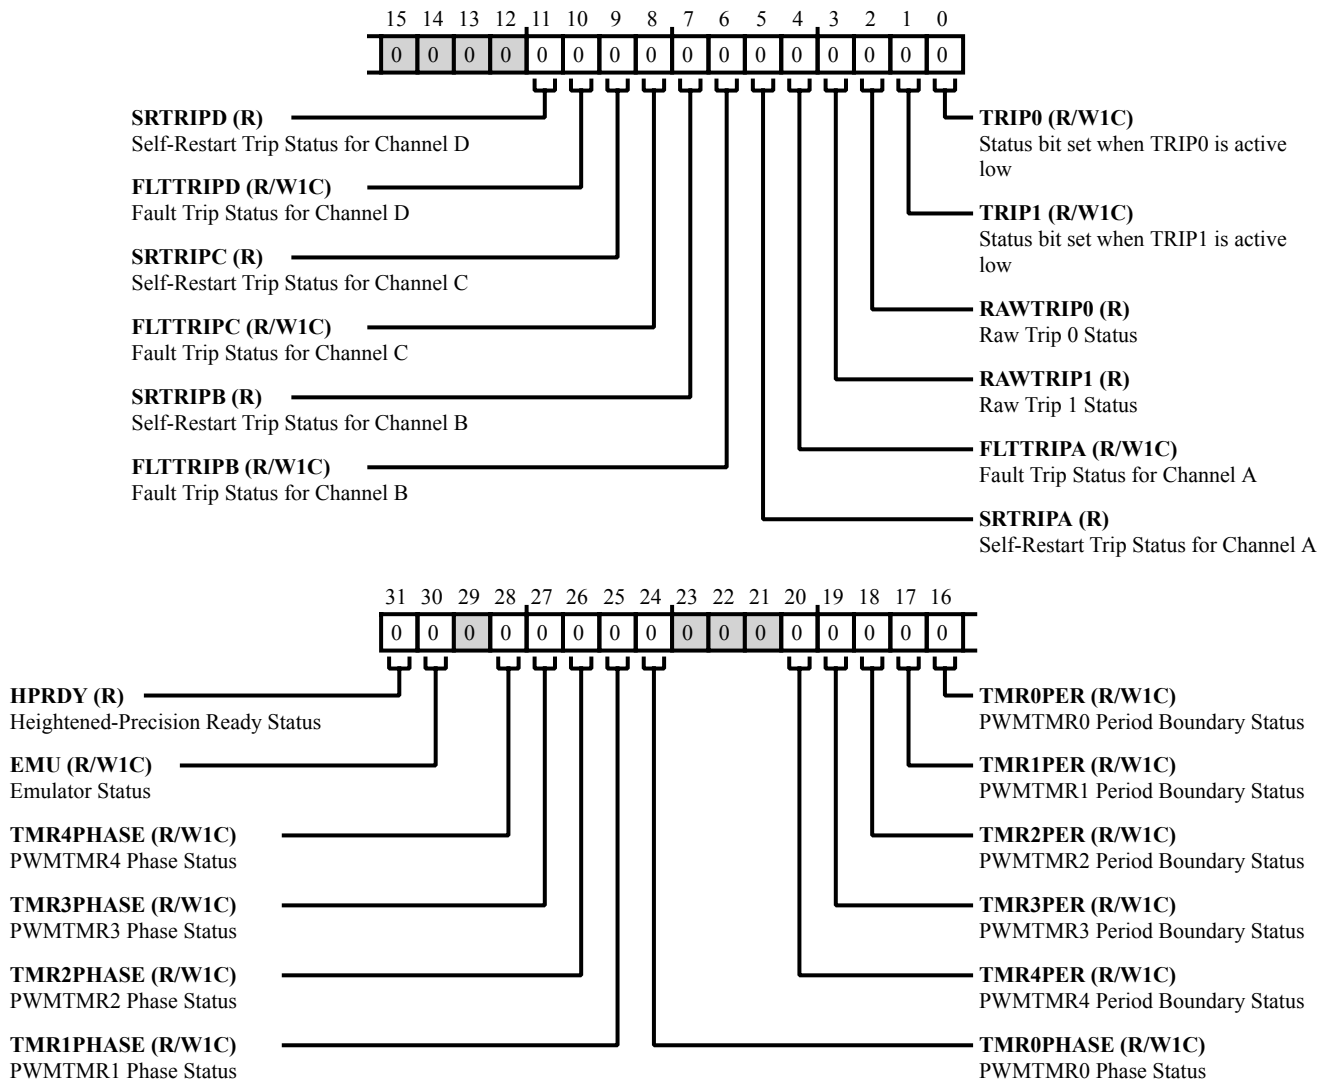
15 14 13 12 11 10 9 8 7 6 5 4 3 2 1 0

| 0 | 0 | 0 | 0 | 0 | 0 | 0 | 0 | 0 | 0 | 0 | 0 | 0 | 0 | 0 | 0 |
|---|---|---|---|---|---|---|---|---|---|---|---|---|---|---|---|

**SRTRIPD (R)**
Self-Restart Trip Status for Channel D

**FLTTRIPD (R/W1C)**
Fault Trip Status for Channel D

**SRTRIPC (R)**
Self-Restart Trip Status for Channel C

**FLTTRIPC (R/W1C)**
Fault Trip Status for Channel C

**SRTRIPB (R)**
Self-Restart Trip Status for Channel B

**FLTTRIPB (R/W1C)**
Fault Trip Status for Channel B

**TRIP0 (R/W1C)**
Status bit set when TRIP0 is active low

**TRIP1 (R/W1C)**
Status bit set when TRIP1 is active low

**RAWTRIP0 (R)**
Raw Trip 0 Status

**RAWTRIP1 (R)**
Raw Trip 1 Status

**FLTTRIPA (R/W1C)**
Fault Trip Status for Channel A

**SRTRIPA (R)**
Self-Restart Trip Status for Channel A

31 30 29 28 27 26 25 24 23 22 21 20 19 18 17 16

| 0 | 0 | 0 | 0 | 0 | 0 | 0 | 0 | 0 | 0 | 0 | 0 | 0 | 0 | 0 | 0 |
|---|---|---|---|---|---|---|---|---|---|---|---|---|---|---|---|

**HPRDY (R)**
Heightened-Precision Ready Status

**EMU (R/W1C)**
Emulator Status

**TMR4PHASE (R/W1C)**
PWMTMR4 Phase Status

**TMR3PHASE (R/W1C)**
PWMTMR3 Phase Status

**TMR2PHASE (R/W1C)**
PWMTMR2 Phase Status

**TMR1PHASE (R/W1C)**
PWMTMR1 Phase Status

**TMR0PER (R/W1C)**
PWMTMR0 Period Boundary Status

**TMR1PER (R/W1C)**
PWMTMR1 Period Boundary Status

**TMR2PER (R/W1C)**
PWMTMR2 Period Boundary Status

**TMR3PER (R/W1C)**
PWMTMR3 Period Boundary Status

**TMR4PER (R/W1C)**
PWMTMR4 Period Boundary Status

**TMR0PHASE (R/W1C)**
PWMTMR0 Phase Status